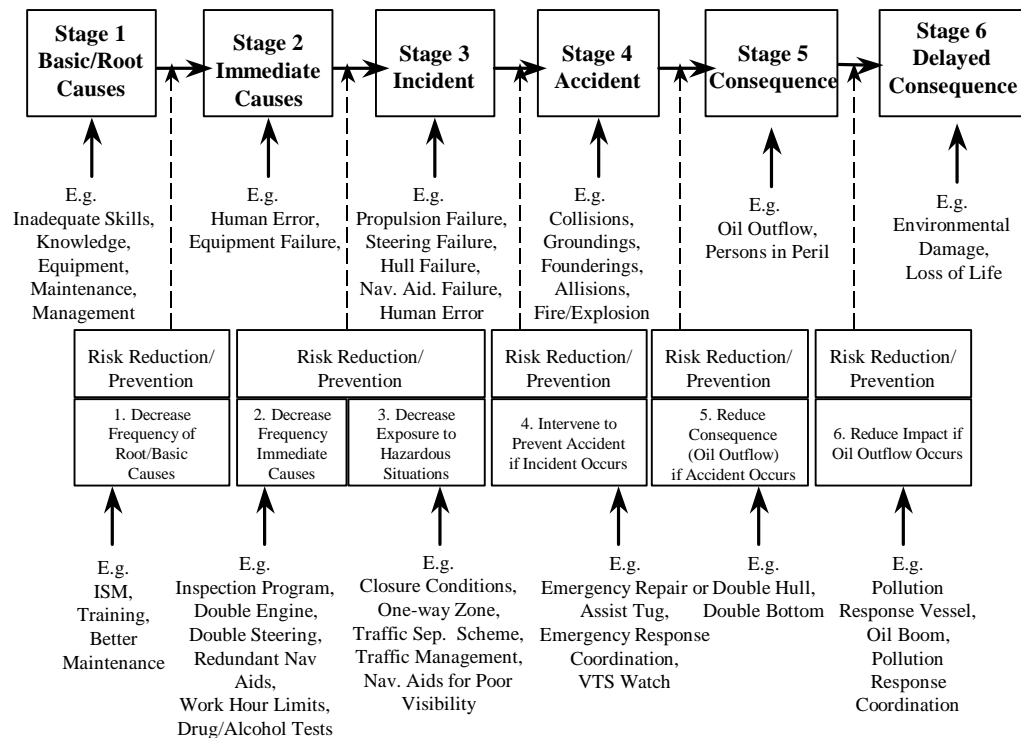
Stage 1 Basic/Root Causes

Stage 2 Immediate Causes

Stage 3 Incident

Stage 4 Accident

Stage 5 Consequence

Stage 6 Delayed Consequence

E.g. Inadequate Skills, Knowledge, Equipment, Maintenance, Management

E.g. Human Error, Equipment Failure,

E.g. Propulsion Failure, Steering Failure, Hull Failure, Nav. Aid. Failure, Human Error

E.g. Collisions, Groundings, Founderings, Allisions, Fire/Explosion

E.g. Oil Outflow, Persons in Peril

E.g. Environmental Damage, Loss of Life

Risk Reduction/ Prevention

1. Decrease Frequency of Root/Basic Causes

Risk Reduction/ Prevention

2. Decrease Frequency Immediate Causes

3. Decrease Exposure to Hazardous Situations

Risk Reduction/ Prevention

4. Intervene to Prevent Accident if Incident Occurs

Risk Reduction/ Prevention

5. Reduce Consequence (Oil Outflow) if Accident Occurs

Risk Reduction/ Prevention

6. Reduce Impact if Oil Outflow Occurs

E.g. ISM, Training, Better Maintenance

E.g. Inspection Program, Double Engine, Double Steering, Redundant Nav Aids, Work Hour Limits, Drug/Alcohol Tests

E.g. Closure Conditions, One-way Zone, Traffic Sep. Scheme, Traffic Management, Nav. Aids for Poor Visibility

E.g. Emergency Repair or Assist Tug, Emergency Response Coordination, VTS Watch

E.g. Double Hull, Double Bottom

E.g. Pollution Response Vessel, Oil Boom, Pollution Response Coordination